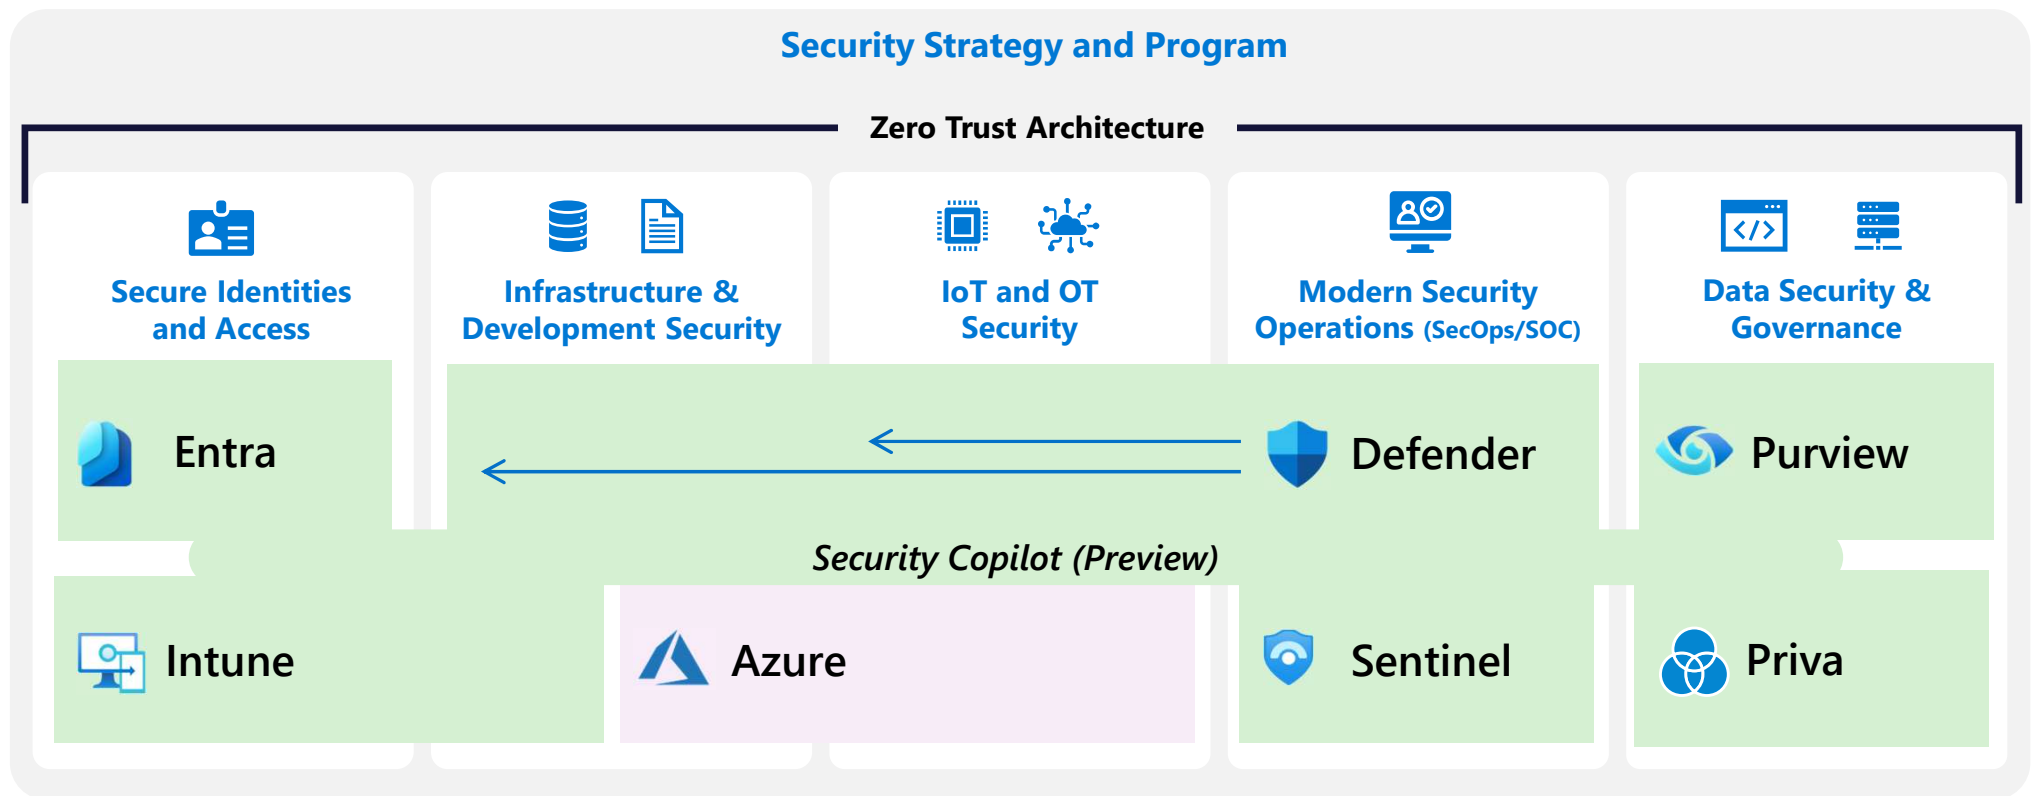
Security Strategy and Program

Zero Trust Architecture

Secure Identities and Access

Infrastructure & Development Security

IoT and OT Security

Modern Security Operations (SecOps/SOC)

Data Security & Governance

Entra

Defender

Purview

Security Copilot (Preview)

Intune

Azure

Sentinel

Priva